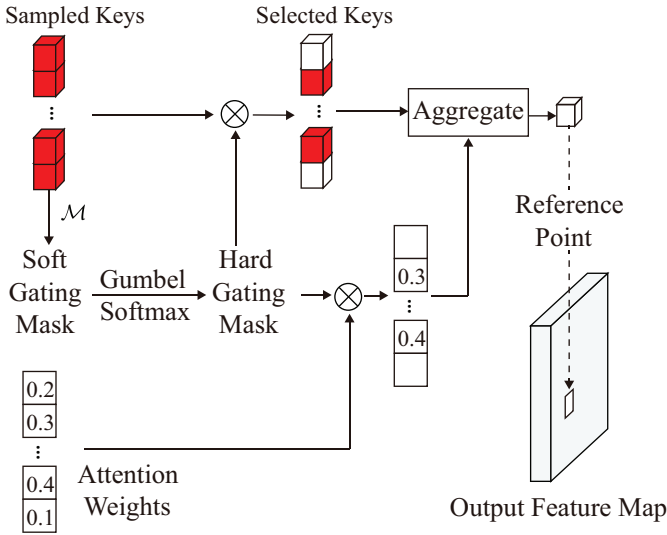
Sampled Keys

Selected Keys

⋮

⋮

Aggregate

$\otimes$

$\mathcal{M}$

Reference Point

Soft Gating Mask

Gumbel Softmax

Hard Gating Mask

$\otimes$

0.3

⋮

0.4

0.2

0.3

⋮

0.4

0.1

Attention Weights

Output Feature Map